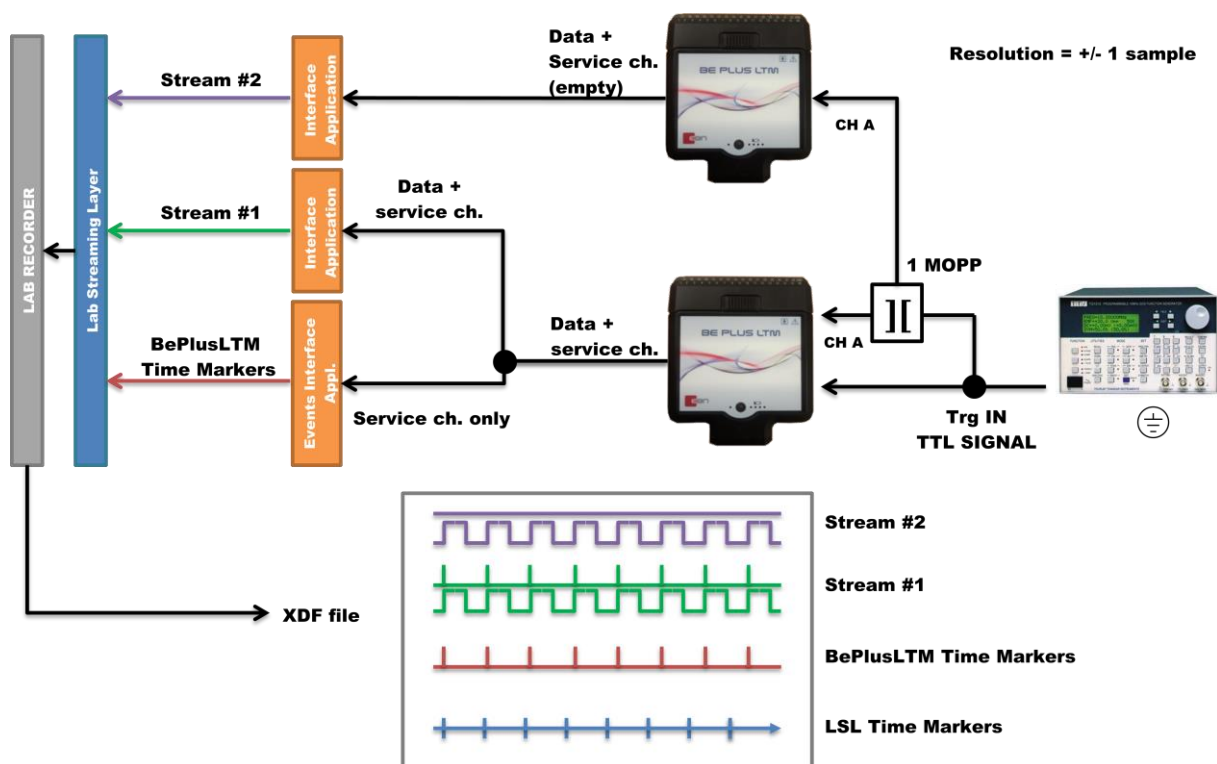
LAB RECORDER

Lab Streaming Layer

Stream #2

Interface Application

Data + Service ch. (empty)

BE PLUS LTM

Resolution = +/- 1 sample

CH A

Stream #1

Interface Application

Data + service ch.

1 MOPP

BePlusLTM Time Markers

Events Interface Appl.

Data + service ch.

BE PLUS LTM

CH A

Service ch. only

Trg IN TTL SIGNAL

Stream #2

Stream #1

XDF file

BePlusLTM Time Markers

LSL Time Markers